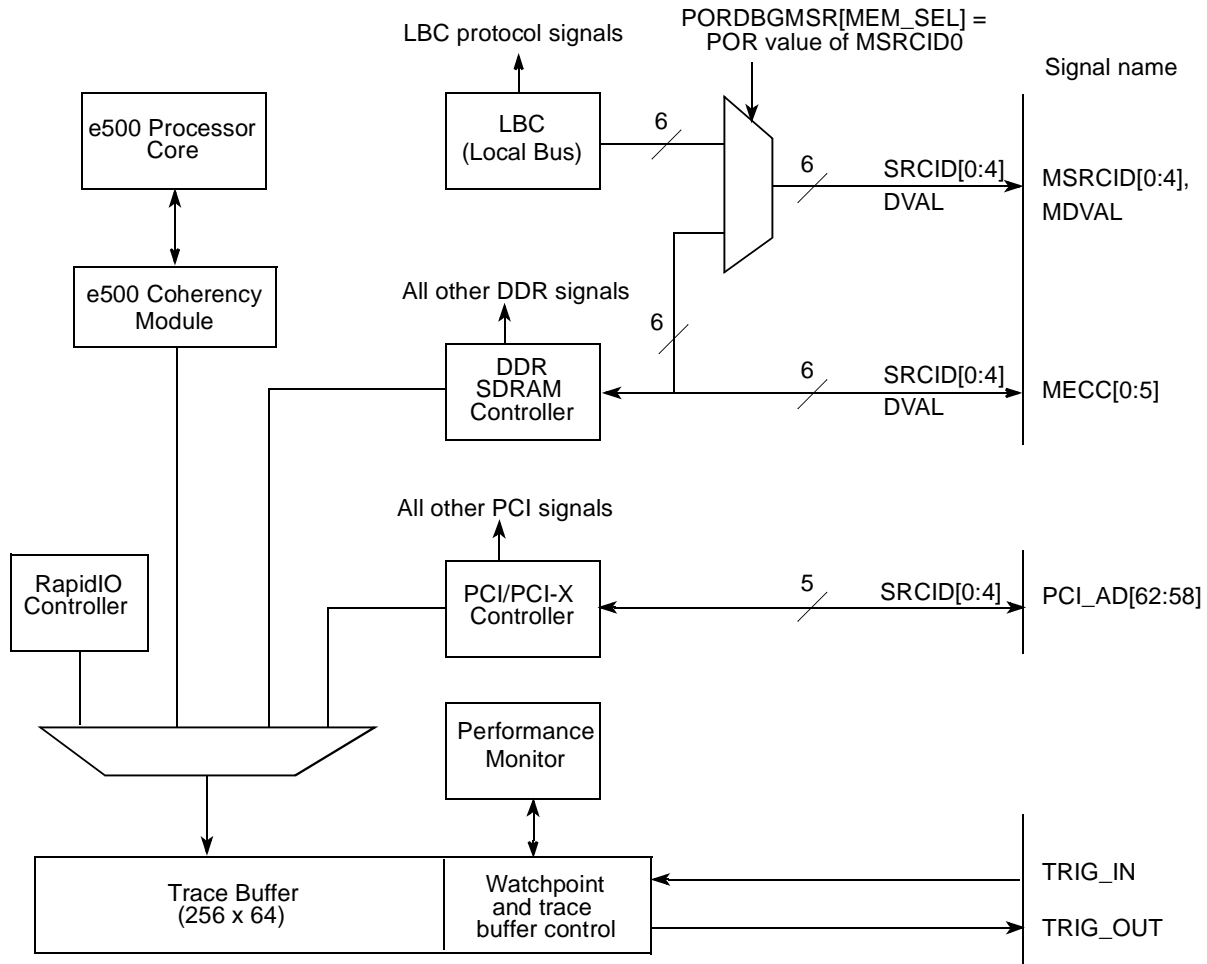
LBC protocol signals

PORDBGMSR[MEM_SEL] = POR value of MSRCID0

Signal name

e500 Processor Core

LBC (Local Bus)

6

6

SRCID[0:4]

DVAL

MSRCID[0:4], MDVAL

e500 Coherency Module

All other DDR signals

6

DDR SDRAM Controller

6

SRCID[0:4]

DVAL

MECC[0:5]

All other PCI signals

RapidIO Controller

PCI/PCI-X Controller

5

SRCID[0:4]

PCI_AD[62:58]

Performance Monitor

Trace Buffer (256 x 64)

Watchpoint and trace buffer control

TRIG_IN

TRIG_OUT